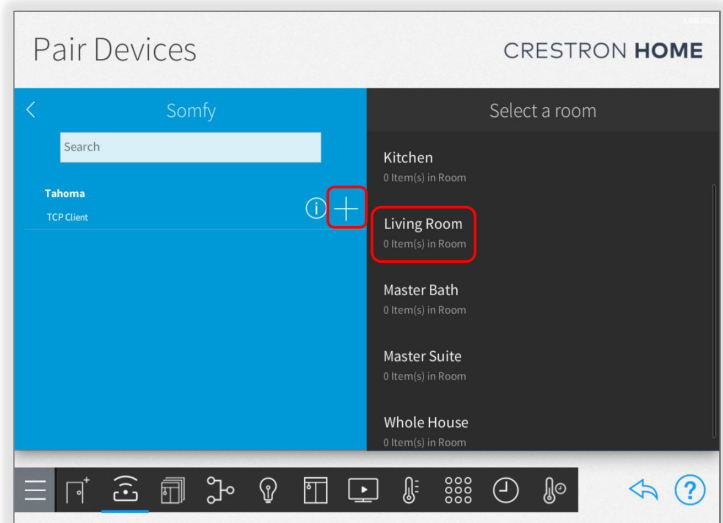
Pair Devices

CRESTRON HOME

Somfy

Search

Tahoma
TCP Client

Select a room

Kitchen
0 Item(s) in Room

Living Room
0 Item(s) in Room

Master Bath
0 Item(s) in Room

Master Suite
0 Item(s) in Room

Whole House
0 Item(s) in Room